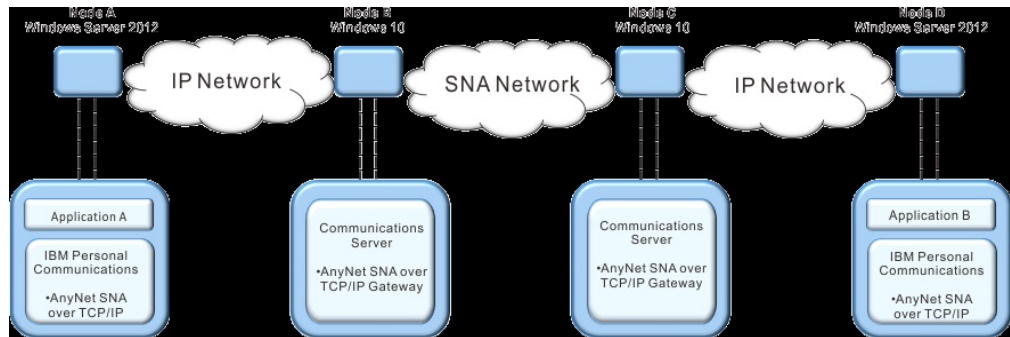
Node A
Windows Server 2012

Node B
Windows 10

Node C
Windows 10

Node D
Windows Server 2012

IP Network

SNA Network

IP Network

Application A

IBM Personal Communications

•AnyNet SNA over TCP/IP

Communications Server

•AnyNet SNA over TCP/IP Gateway

Communications Server

•AnyNet SNA over TCP/IP Gateway

Application B

IBM Personal Communications

•AnyNet SNA over TCP/IP